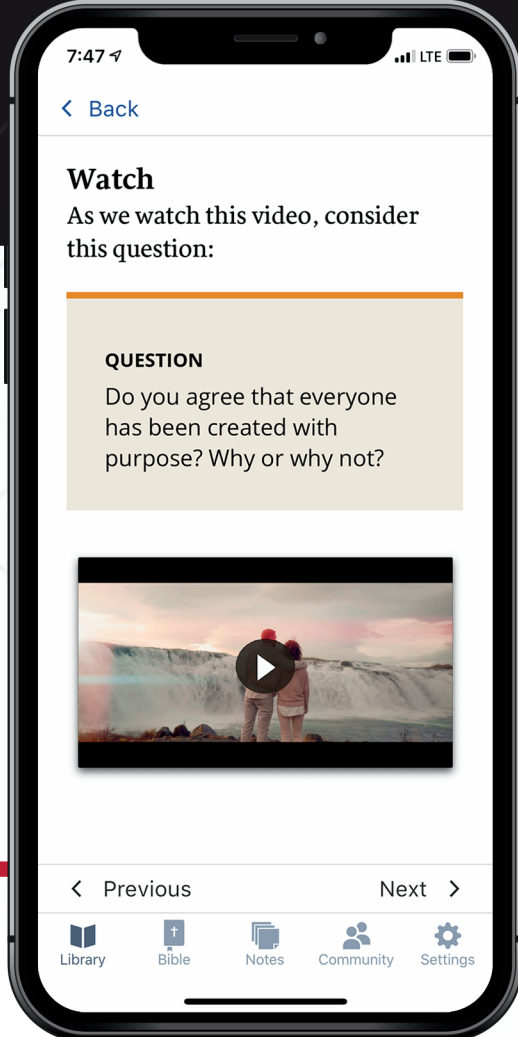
7:47 LTE

< Back

Watch
As we watch this video, consider this question:

QUESTION
Do you agree that everyone has been created with purpose? Why or why not?

< Previous Next >

Library Bible Notes Community Settings